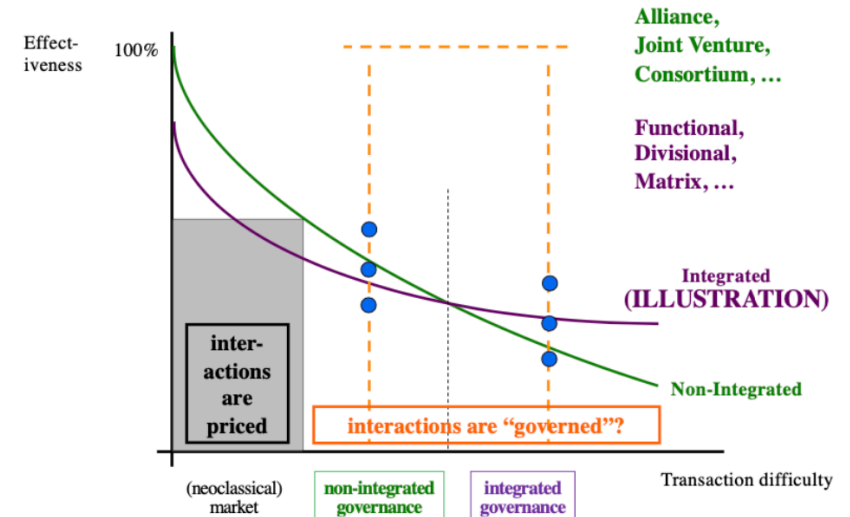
Effect-iveness

100%

Alliance,
Joint Venture,
Consortium, …

Functional,
Divisional,
Matrix, …

Integrated
(ILLUSTRATION)

inter-actions are priced

interactions are "governed"?

Non-Integrated

Transaction difficulty

(neoclassical) market

non-integrated governance

integrated governance